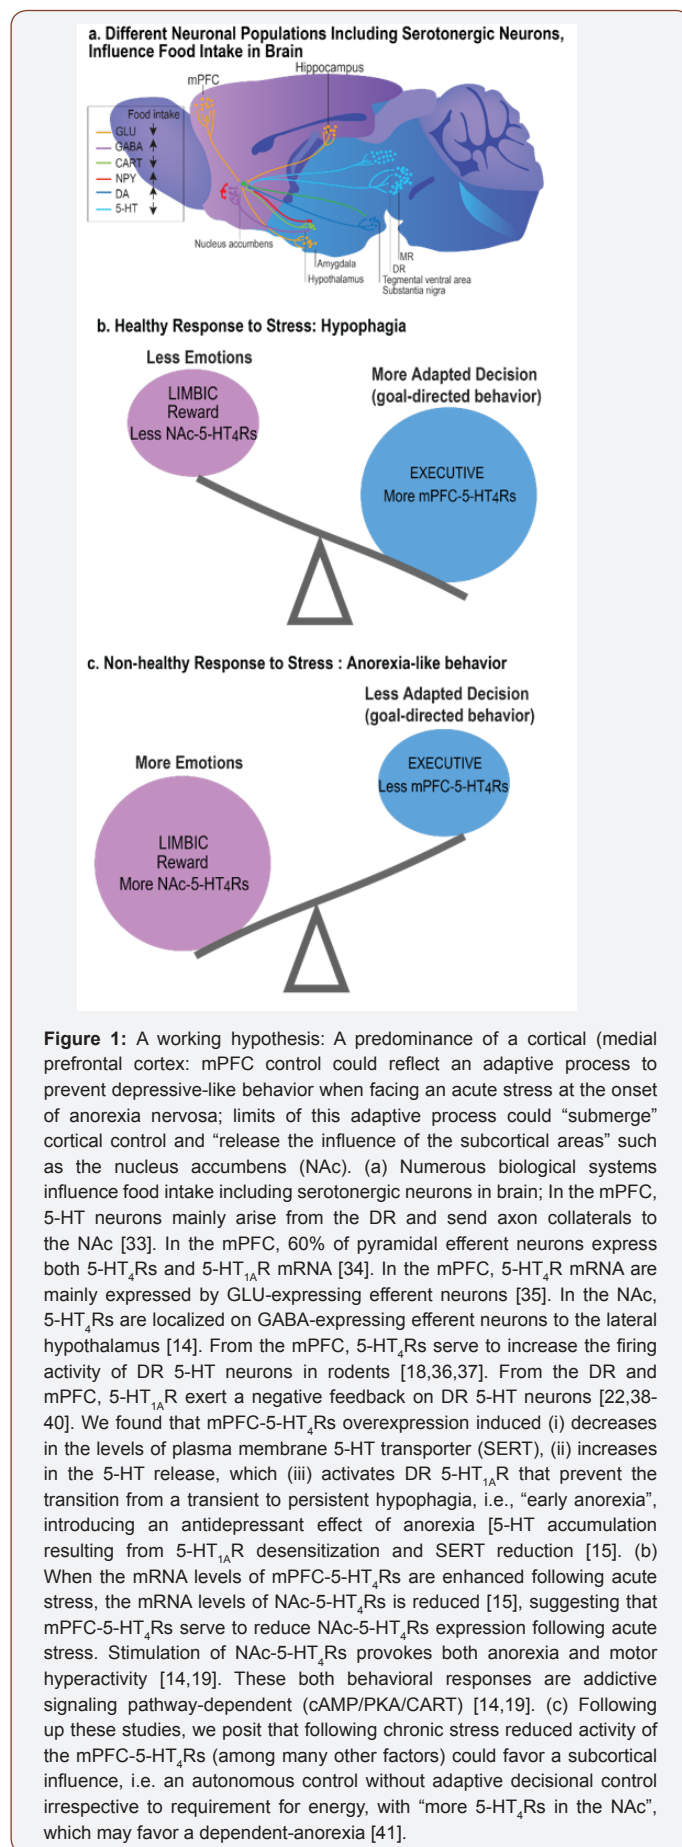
a. Different Neuronal Populations Including Serotonergic Neurons, Influence Food Intake in Brain

Hippocampus

mPFC

Food intake

GLU

GABA

CART

NPY

DA

5-HT

Nucleus accumbens

Amygdala

Hypothalamus

MR

DR

Tegmental ventral area

Substantia nigra

b. Healthy Response to Stress: Hypophagia

Less Emotions

LIMBIC
Reward
Less NAc-5-HT4Rs

More Adapted Decision
(goal-directed behavior)

EXECUTIVE
More mPFC-5-HT4Rs

c. Non-healthy Response to Stress : Anorexia-like behavior

Less Adapted Decision
(goal-directed behavior)

EXECUTIVE
Less mPFC-5-HT4Rs

More Emotions

LIMBIC
Reward
More NAc-5-HT4Rs

**Figure 1:** A working hypothesis: A predominance of a cortical (medial prefrontal cortex: mPFC control could reflect an adaptive process to prevent depressive-like behavior when facing an acute stress at the onset of anorexia nervosa; limits of this adaptive process could “submerge” cortical control and “release the influence of the subcortical areas” such as the nucleus accumbens (NAc). (a) Numerous biological systems influence food intake including serotonergic neurons in brain; In the mPFC, 5-HT neurons mainly arise from the DR and send axon collaterals to the NAc [33]. In the mPFC, 60% of pyramidal efferent neurons express both 5-HT$_4$Rs and 5-HT$_{1A}$R mRNA [34]. In the mPFC, 5-HT$_4$R mRNA are mainly expressed by GLU-expressing efferent neurons [35]. In the NAc, 5-HT$_4$Rs are localized on GABA-expressing efferent neurons to the lateral hypothalamus [14]. From the mPFC, 5-HT$_4$Rs serve to increase the firing activity of DR 5-HT neurons in rodents [18,36,37]. From the DR and mPFC, 5-HT$_{1A}$R exert a negative feedback on DR 5-HT neurons [22,38-40]. We found that mPFC-5-HT$_4$Rs overexpression induced (i) decreases in the levels of plasma membrane 5-HT transporter (SERT), (ii) increases in the 5-HT release, which (iii) activates DR 5-HT$_{1A}$R that prevent the transition from a transient to persistent hypophagia, i.e., “early anorexia”, introducing an antidepressant effect of anorexia [5-HT accumulation resulting from 5-HT$_{1A}$R desensitization and SERT reduction [15]. (b) When the mRNA levels of mPFC-5-HT$_4$Rs are enhanced following acute stress, the mRNA levels of NAc-5-HT$_4$Rs is reduced [15], suggesting that mPFC-5-HT$_4$Rs serve to reduce NAc-5-HT$_4$Rs expression following acute stress. Stimulation of NAc-5-HT$_4$Rs provokes both anorexia and motor hyperactivity [14,19]. These both behavioral responses are addictive signaling pathway-dependent (cAMP/PKA/CART) [14,19]. (c) Following up these studies, we posit that following chronic stress reduced activity of the mPFC-5-HT$_4$Rs (among many other factors) could favor a subcortical influence, i.e. an autonomous control without adaptive decisional control irrespective to requirement for energy, with “more 5-HT$_4$Rs in the NAc”, which may favor a dependent-anorexia [41].